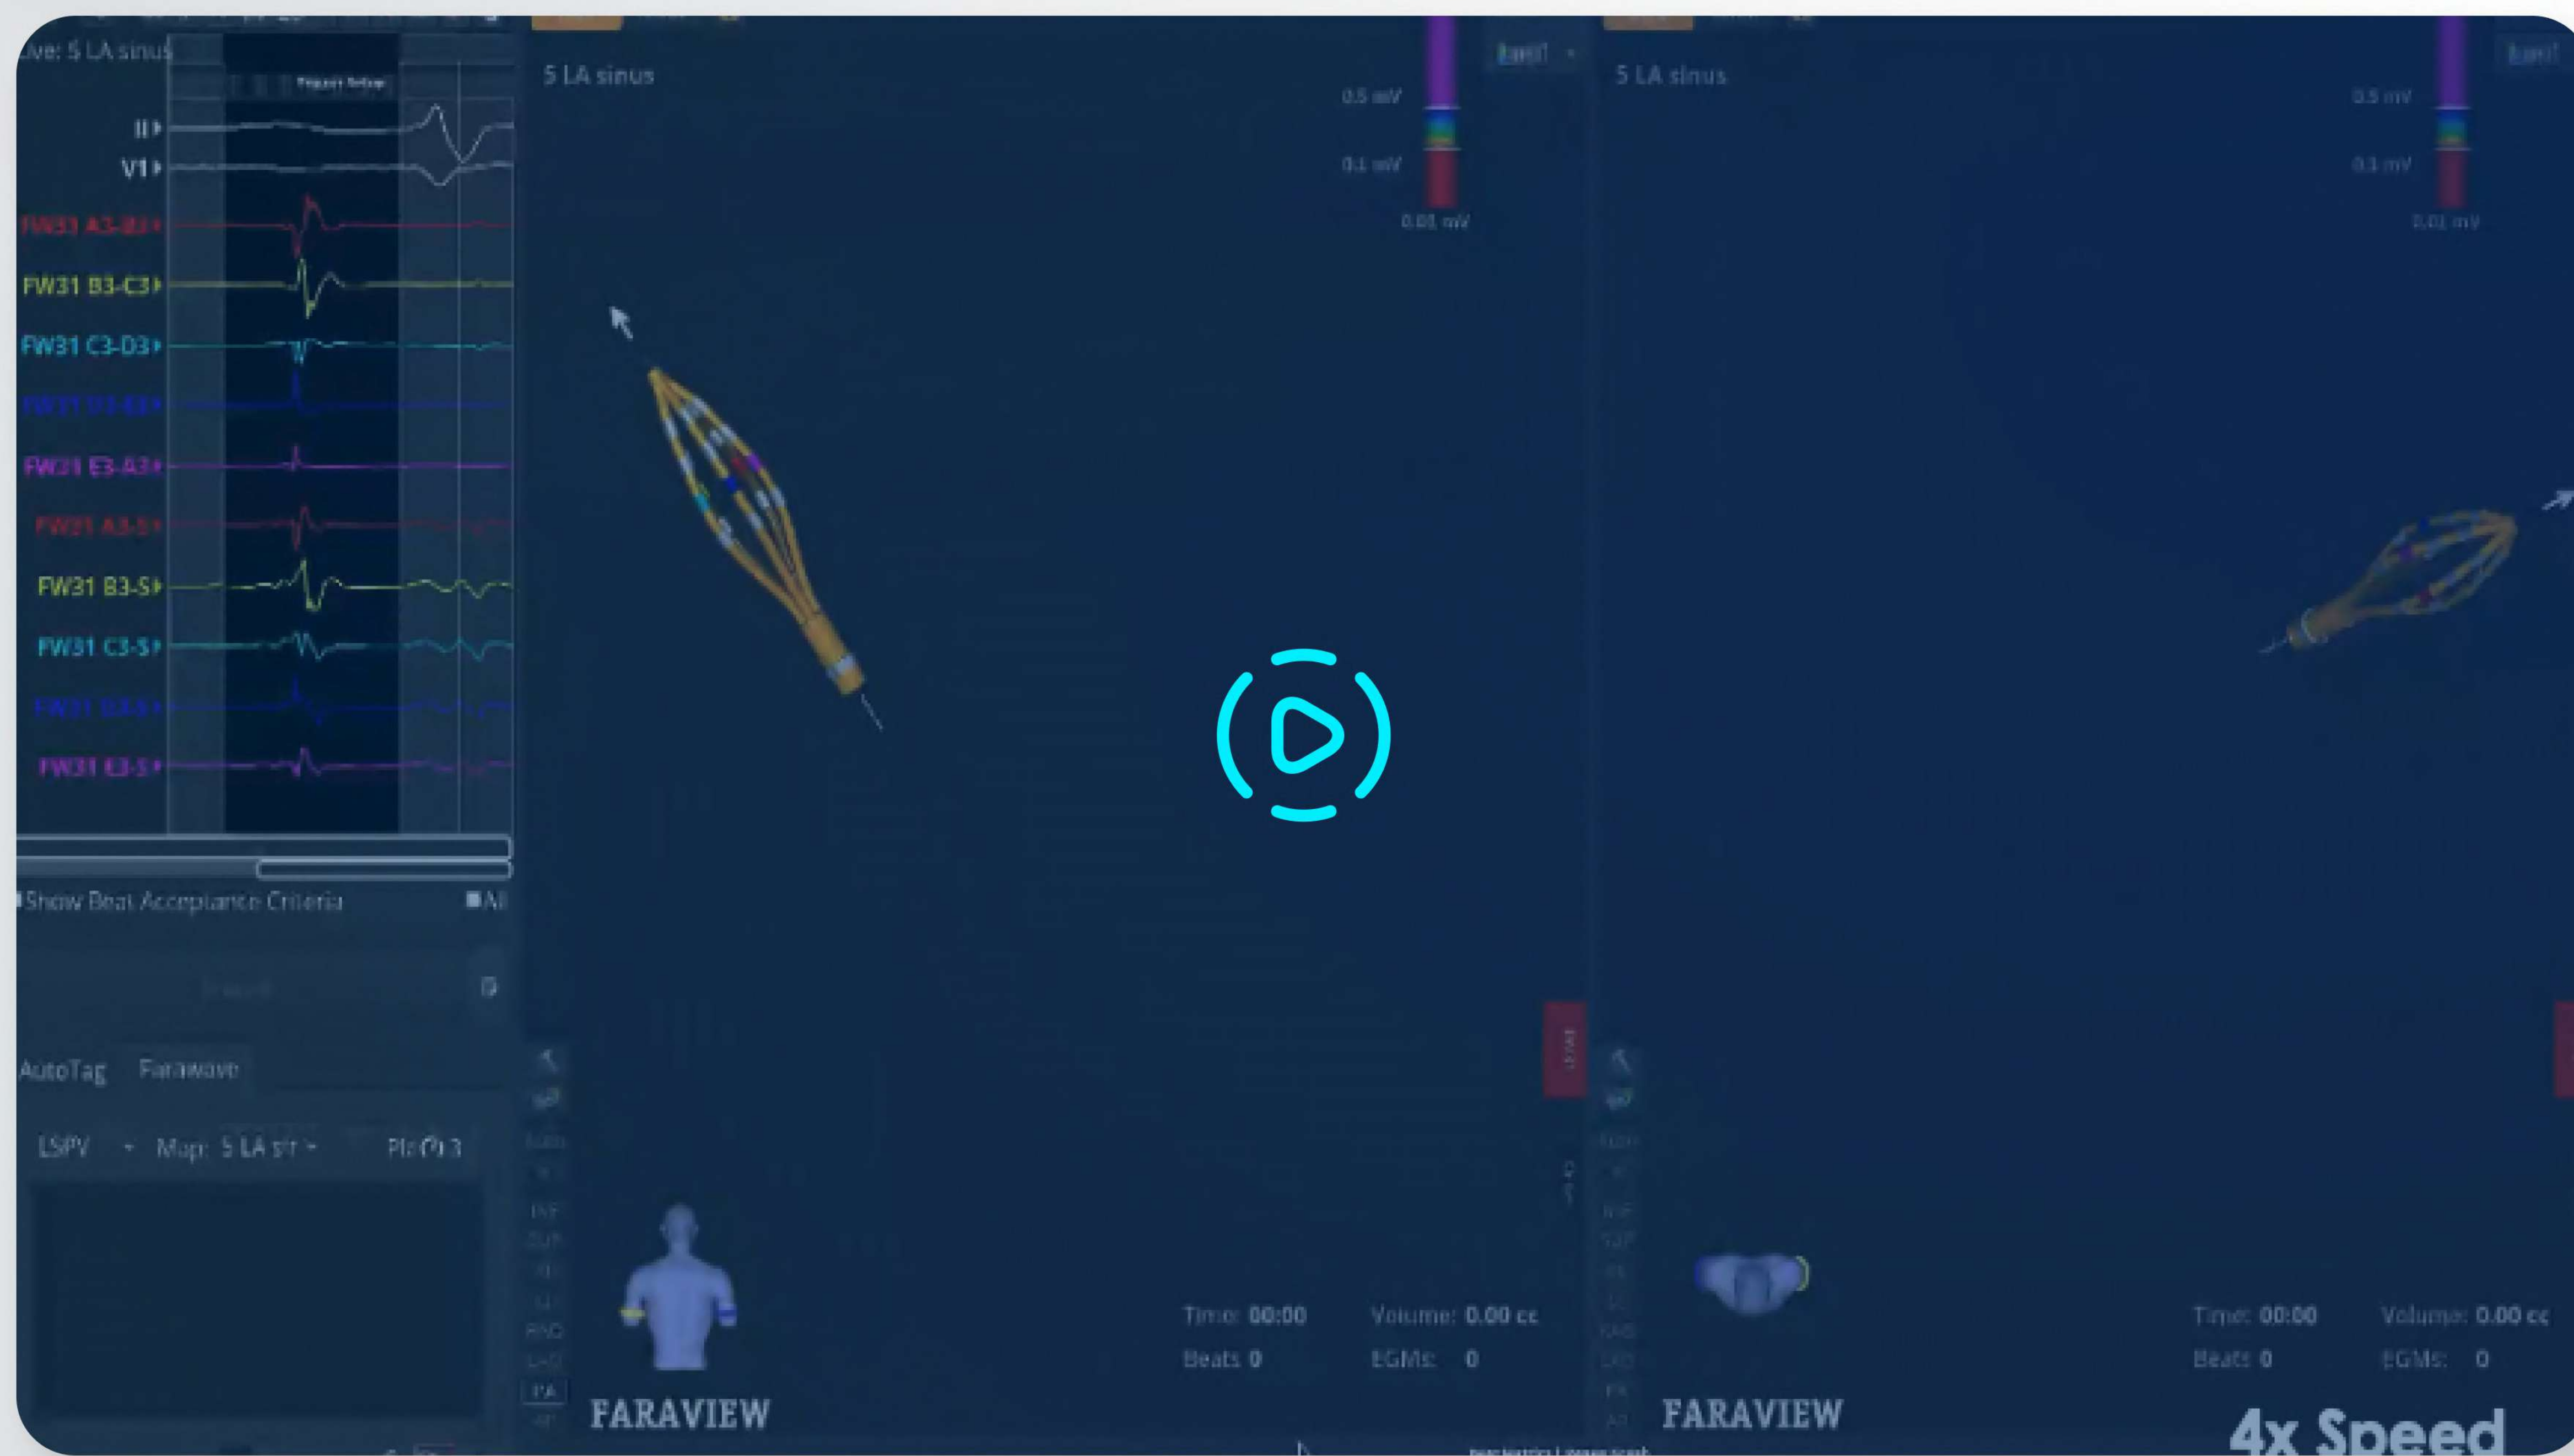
Live: 5 LA sinus

II
V1
FW31 A3-B3
FW31 B3-C3
FW31 C3-D3
FW31 D3-E3
FW31 E3-A3
FW31 A3-S
FW31 B3-S
FW31 C3-S
FW31 D3-S
FW31 E3-S

Show Beat Acceptance Criteria
All

AutoTag Farawave

LSPV Map: 5 LA sir Pls 3

5 LA sinus
0.5 mV
0.1 mV
0.01 mV

Time: 00:00
Volume: 0.00 cc
Beats 0
EGMs: 0

FARAVIEW

5 LA sinus
0.5 mV
0.1 mV
0.01 mV

Time: 00:00
Volume: 0.00 cc
Beats 0
EGMs: 0

FARAVIEW

4x Speed